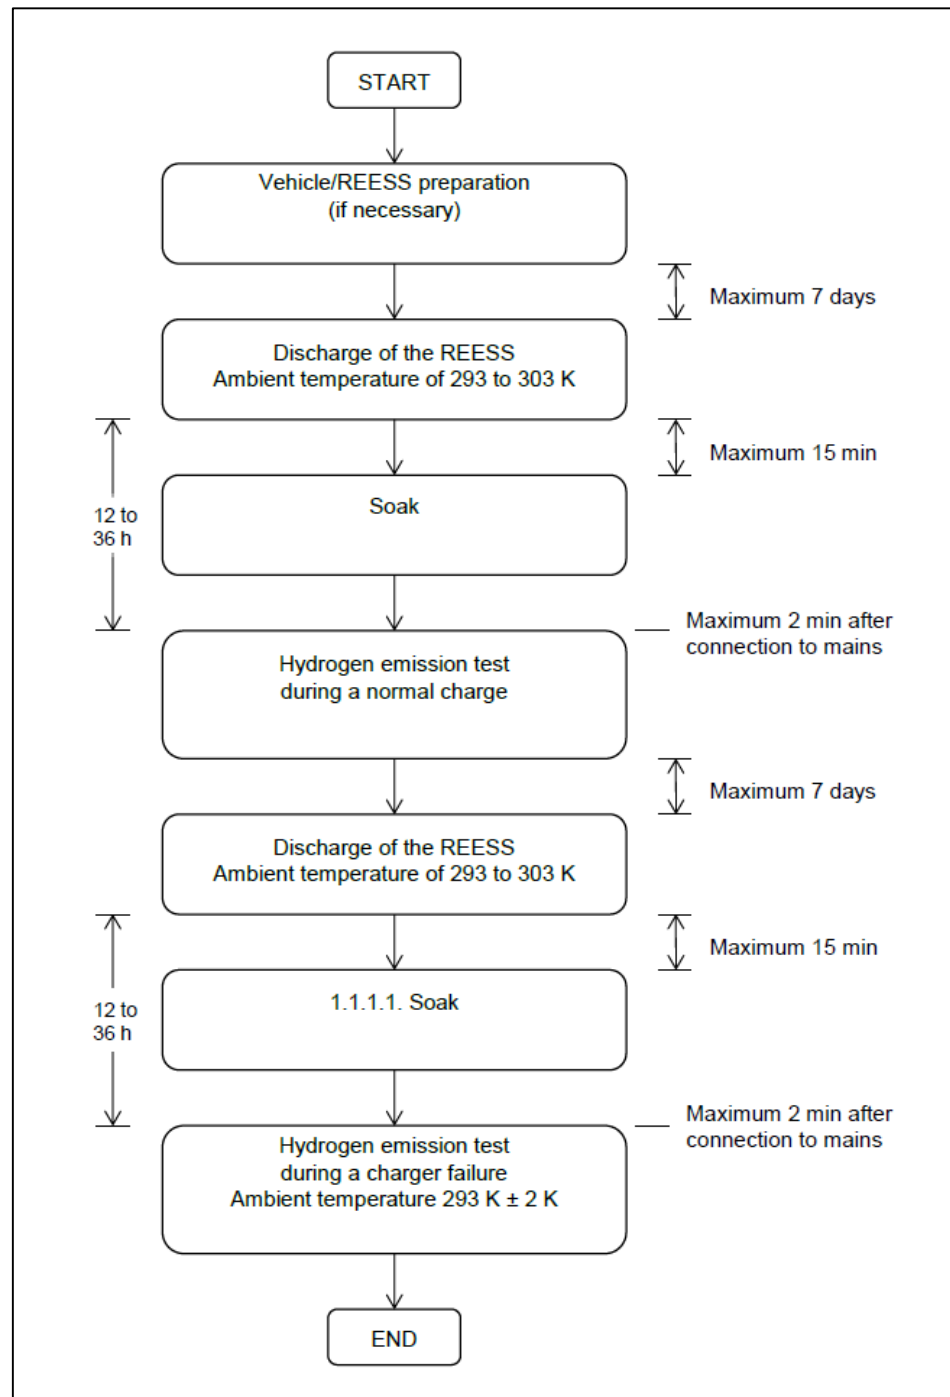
START

Vehicle/REESS preparation
(if necessary)

Maximum 7 days

Discharge of the REESS
Ambient temperature of 293 to 303 K

Maximum 15 min

12 to 36 h

Soak

Maximum 2 min after connection to mains

Hydrogen emission test
during a normal charge

Maximum 7 days

Discharge of the REESS
Ambient temperature of 293 to 303 K

Maximum 15 min

12 to 36 h

1.1.1.1. Soak

Maximum 2 min after connection to mains

Hydrogen emission test
during a charger failure
Ambient temperature 293 K ± 2 K

END